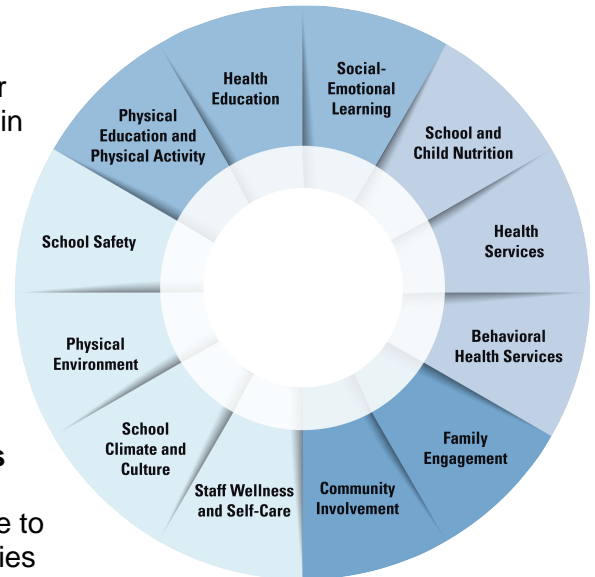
r
in

s

e to
ies

Health Education

Social-Emotional Learning

School and Child Nutrition

Health Services

Behavioral Health Services

Family Engagement

Community Involvement

Staff Wellness and Self-Care

School Climate and Culture

Physical Environment

School Safety

Physical Education and Physical Activity